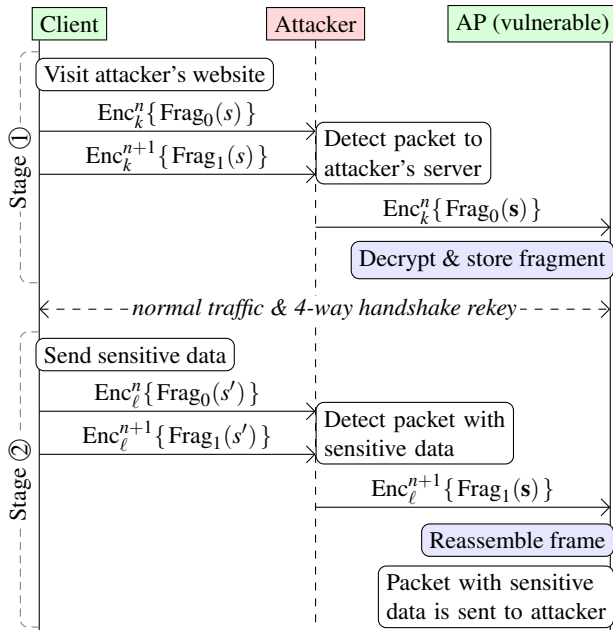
Client

Attacker

AP (vulnerable)

Stage ①

Visit attacker's website

$\text{Enc}_k^n\{\text{Frag}_0(s)\}$

Detect packet to attacker's server

$\text{Enc}_k^{n+1}\{\text{Frag}_1(s)\}$

$\text{Enc}_k^n\{\text{Frag}_0(\mathbf{s})\}$

Decrypt & store fragment

normal traffic & 4-way handshake rekey

Stage ②

Send sensitive data

$\text{Enc}_\ell^n\{\text{Frag}_0(s')\}$

Detect packet with sensitive data

$\text{Enc}_\ell^{n+1}\{\text{Frag}_1(s')\}$

$\text{Enc}_\ell^{n+1}\{\text{Frag}_1(\mathbf{s})\}$

Reassemble frame

Packet with sensitive data is sent to attacker